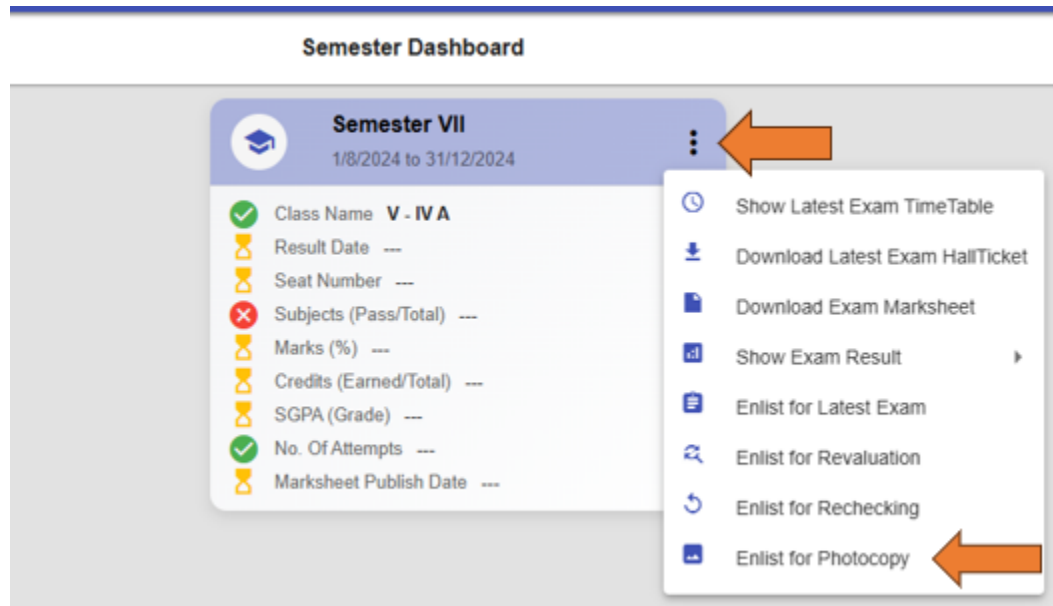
Semester Dashboard

Semester VII
1/8/2024 to 31/12/2024

Class Name V - IV A
Result Date ---
Seat Number ---
Subjects (Pass/Total) ---
Marks (%) ---
Credits (Earned/Total) ---
SGPA (Grade) ---
No. Of Attempts ---
Marksheet Publish Date ---

Show Latest Exam TimeTable
Download Latest Exam HallTicket
Download Exam Marksheet
Show Exam Result
Enlist for Latest Exam
Enlist for Revaluation
Enlist for Rechecking
Enlist for Photocopy